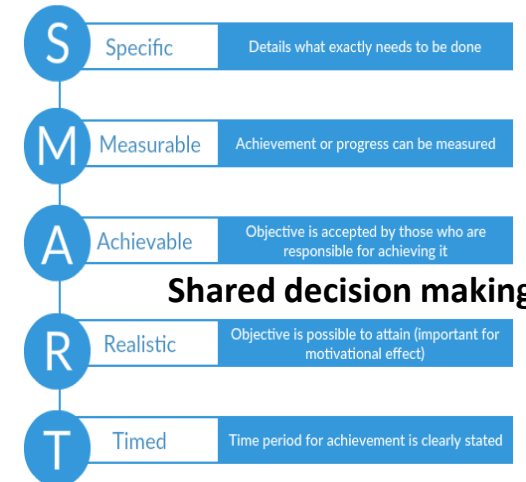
S Specific Details what exactly needs to be done

M Measurable Achievement or progress can be measured

A Achievable Objective is accepted by those who are responsible for achieving it

Shared decision making

R Realistic Objective is possible to attain (important for motivational effect)

T Timed Time period for achievement is clearly stated